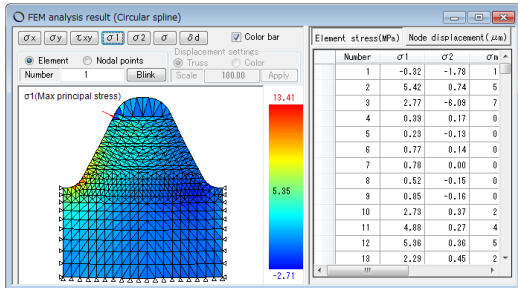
FEM analysis result (Circular spline)

σx σy τxy σ1 σ2 σ σd

Color bar

Element Nodal points

Displacement settings

Truss Color

Number 1 Blink Scale 100.00 Apply

σ1(Max principal stress)

13.41

5.35

-2.71

Element stress(MPa) Node displacement(μm)

| Number | σ1 | σ2 | σm |
|---|---|---|---|
| 1 | -0.32 | -1.78 | 1 |
| 2 | 5.42 | 0.74 | 5 |
| 3 | 2.77 | -6.09 | 7 |
| 4 | 0.39 | 0.17 | 0 |
| 5 | 0.23 | -0.13 | 0 |
| 6 | 0.77 | 0.14 | 0 |
| 7 | 0.78 | 0.00 | 0 |
| 8 | 0.52 | -0.15 | 0 |
| 9 | 0.05 | -0.16 | 0 |
| 10 | 2.73 | 0.97 | 2 |
| 11 | 4.88 | 0.27 | 4 |
| 12 | 5.36 | 0.36 | 5 |
| 13 | 2.29 | 0.45 | 2 |

III